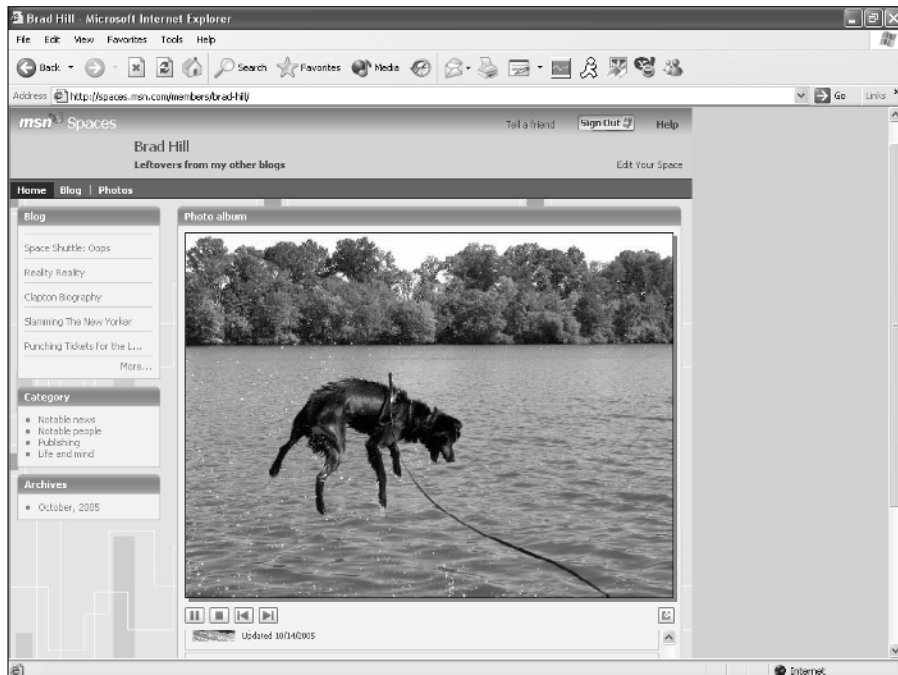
Brad Hill - Microsoft Internet Explorer

File Edit View Favorites Tools Help

Back Search Favorites Media

Address http://spaces.msn.com/members/brad-hill/

Go Links

msn Spaces

Tell a friend Sign Out Help

Brad Hill

Leftovers from my other blogs

Edit Your Space

Home Blog | Photos

Blog

Space Shuttle: Oops

Reality Realty

Clapton Biography

Slamming The New Yorker

Punching Tickets for the L...

More...

Category

- Notable news
- Notable people
- Publishing
- Life and mind

Archives

- October, 2005

Photo album

Updated 10/14/2005

Internet